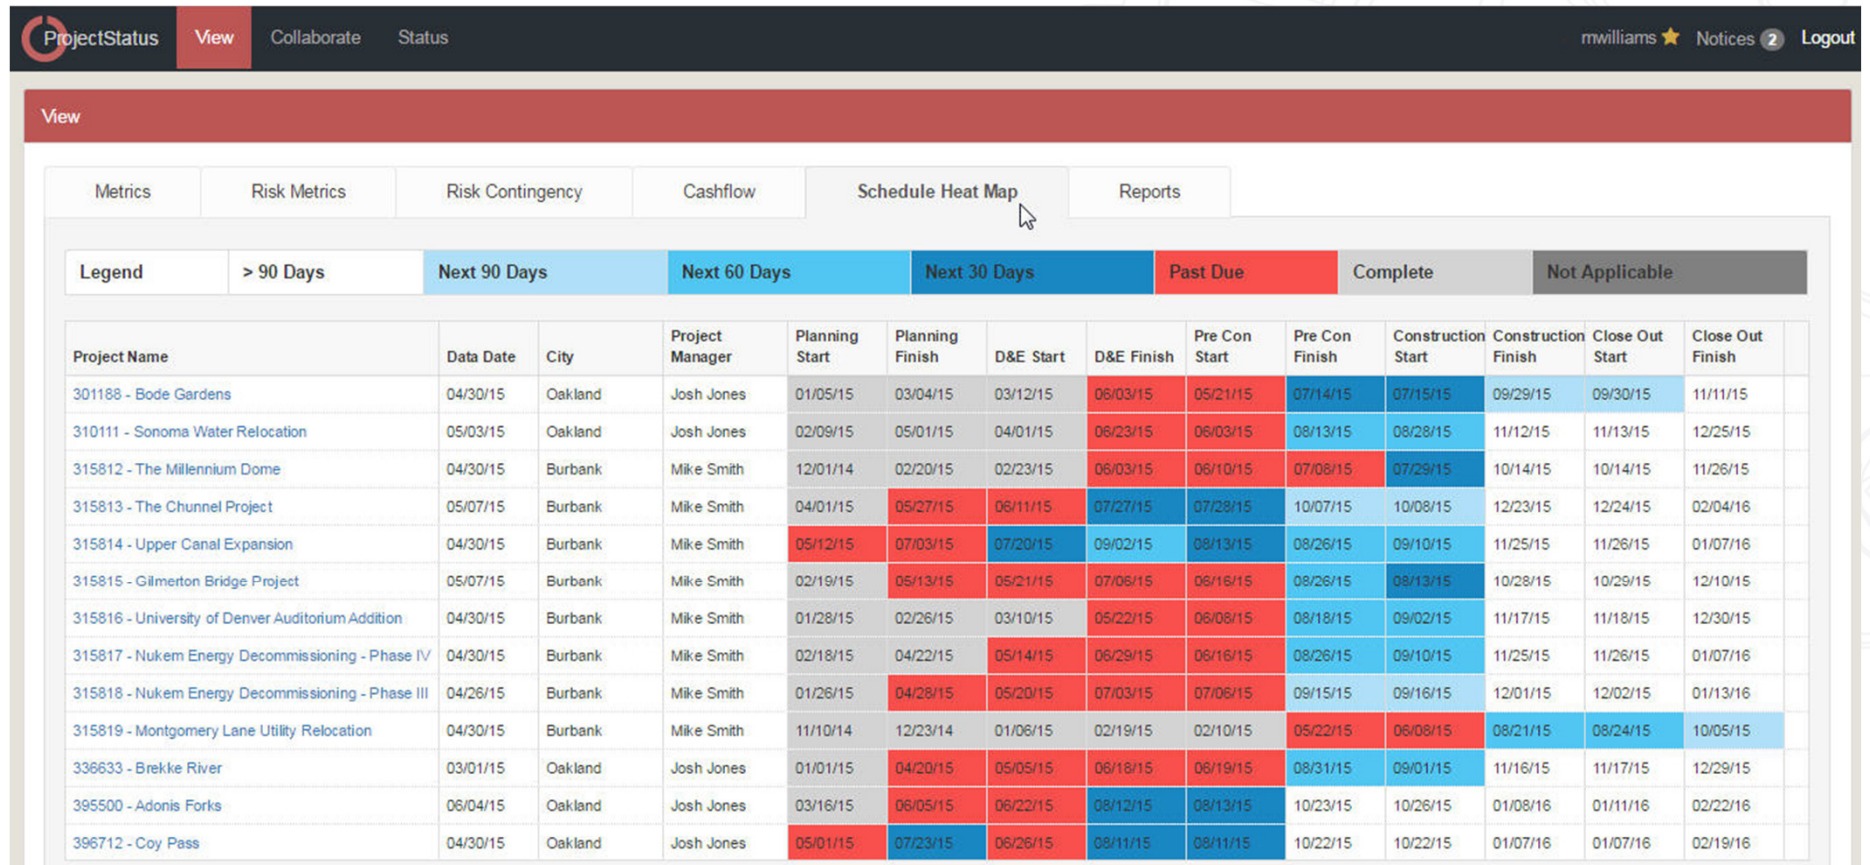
ProjectStatus View Collaborate Status mwilliams Notices 2 Logout

View

Metrics | Risk Metrics | Risk Contingency | Cashflow | Schedule Heat Map | Reports

| Legend | > 90 Days | Next 90 Days | Next 60 Days | Next 30 Days | Past Due | Complete | Not Applicable |
|---|---|---|---|---|---|---|---|

| Project Name | Data Date | City | Project Manager | Planning Start | Planning Finish | D&E Start | D&E Finish | Pre Con Start | Pre Con Finish | Construction Start | Construction Finish | Close Out Start | Close Out Finish |
|---|---|---|---|---|---|---|---|---|---|---|---|---|---|
| 301188 - Bode Gardens | 04/30/15 | Oakland | Josh Jones | 01/05/15 | 03/04/15 | 03/12/15 | 06/03/15 | 05/21/15 | 07/14/15 | 07/15/15 | 09/29/15 | 09/30/15 | 11/11/15 |
| 310111 - Sonoma Water Relocation | 05/03/15 | Oakland | Josh Jones | 02/09/15 | 05/01/15 | 04/01/15 | 06/23/15 | 06/03/15 | 08/13/15 | 08/28/15 | 11/12/15 | 11/13/15 | 12/25/15 |
| 315812 - The Millennium Dome | 04/30/15 | Burbank | Mike Smith | 12/01/14 | 02/20/15 | 02/23/15 | 06/03/15 | 06/10/15 | 07/08/15 | 07/29/15 | 10/14/15 | 10/14/15 | 11/26/15 |
| 315813 - The Chunnel Project | 05/07/15 | Burbank | Mike Smith | 04/01/15 | 05/27/15 | 06/11/15 | 07/27/15 | 07/28/15 | 10/07/15 | 10/08/15 | 12/23/15 | 12/24/15 | 02/04/16 |
| 315814 - Upper Canal Expansion | 04/30/15 | Burbank | Mike Smith | 05/12/15 | 07/03/15 | 07/20/15 | 09/02/15 | 08/13/15 | 08/26/15 | 09/10/15 | 11/25/15 | 11/26/15 | 01/07/16 |
| 315815 - Gilmerton Bridge Project | 05/07/15 | Burbank | Mike Smith | 02/19/15 | 05/13/15 | 05/21/15 | 07/06/15 | 06/16/15 | 08/26/15 | 08/13/15 | 10/28/15 | 10/29/15 | 12/10/15 |
| 315816 - University of Denver Auditorium Addition | 04/30/15 | Burbank | Mike Smith | 01/28/15 | 02/26/15 | 03/10/15 | 05/22/15 | 06/08/15 | 08/18/15 | 09/02/15 | 11/17/15 | 11/18/15 | 12/30/15 |
| 315817 - Nukem Energy Decommissioning - Phase IV | 04/30/15 | Burbank | Mike Smith | 02/18/15 | 04/22/15 | 05/14/15 | 06/29/15 | 06/16/15 | 08/26/15 | 09/10/15 | 11/25/15 | 11/26/15 | 01/07/16 |
| 315818 - Nukem Energy Decommissioning - Phase III | 04/26/15 | Burbank | Mike Smith | 01/26/15 | 04/28/15 | 05/20/15 | 07/03/15 | 07/06/15 | 09/15/15 | 09/16/15 | 12/01/15 | 12/02/15 | 01/13/16 |
| 315819 - Montgomery Lane Utility Relocation | 04/30/15 | Burbank | Mike Smith | 11/10/14 | 12/23/14 | 01/06/15 | 02/19/15 | 02/10/15 | 05/22/15 | 06/08/15 | 08/21/15 | 08/24/15 | 10/05/15 |
| 336633 - Brekke River | 03/01/15 | Oakland | Josh Jones | 01/01/15 | 04/20/15 | 05/05/15 | 06/18/15 | 06/19/15 | 08/31/15 | 09/01/15 | 11/16/15 | 11/17/15 | 12/29/15 |
| 395500 - Adonis Forks | 06/04/15 | Oakland | Josh Jones | 03/16/15 | 06/05/15 | 06/22/15 | 08/12/15 | 08/13/15 | 10/23/15 | 10/26/15 | 01/08/16 | 01/11/16 | 02/22/16 |
| 396712 - Coy Pass | 04/30/15 | Oakland | Josh Jones | 05/01/15 | 07/23/15 | 06/26/15 | 08/11/15 | 08/11/15 | 10/22/15 | 10/22/15 | 01/07/16 | 01/07/16 | 02/19/16 |